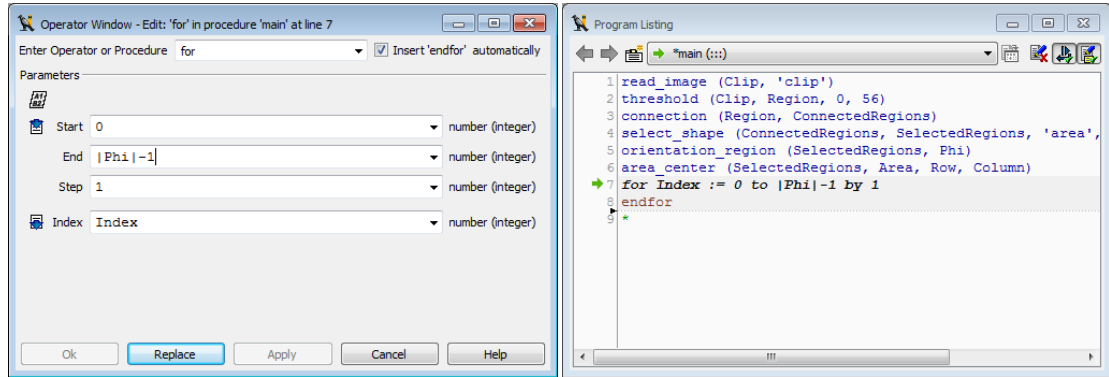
Operator Window - Edit: 'for' in procedure 'main' at line 7

Enter Operator or Procedure for

Insert 'endfor' automatically

Parameters

Start 0 number (integer)

End |Phi|-1 number (integer)

Step 1 number (integer)

Index Index number (integer)

Ok Replace Apply Cancel Help

Program Listing

*main (:::)

1 read_image (Clip, 'clip')
2 threshold (Clip, Region, 0, 56)
3 connection (Region, ConnectedRegions)
4 select_shape (ConnectedRegions, SelectedRegions, 'area',
5 orientation_region (SelectedRegions, Phi)
6 area_center (SelectedRegions, Area, Row, Column)
7 for Index := 0 to |Phi|-1 by 1
8 endfor
9 *

III